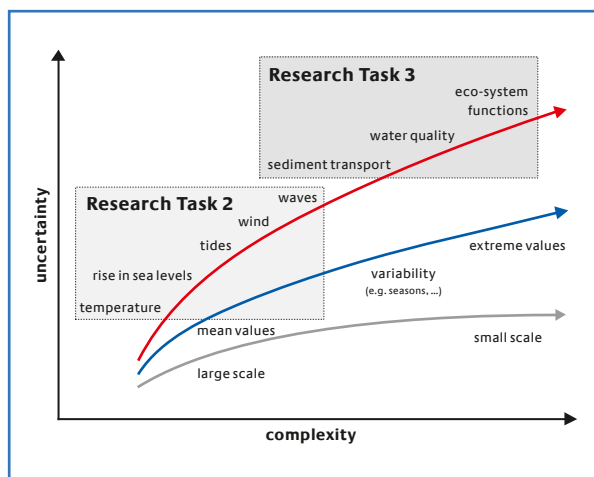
Research Task 3

eco-system functions

water quality

sediment transport

Research Task 2

waves

wind

tides

rise in sea levels

temperature

uncertainty

extreme values

variability (e.g. seasons, ...)

mean values

small scale

large scale

complexity